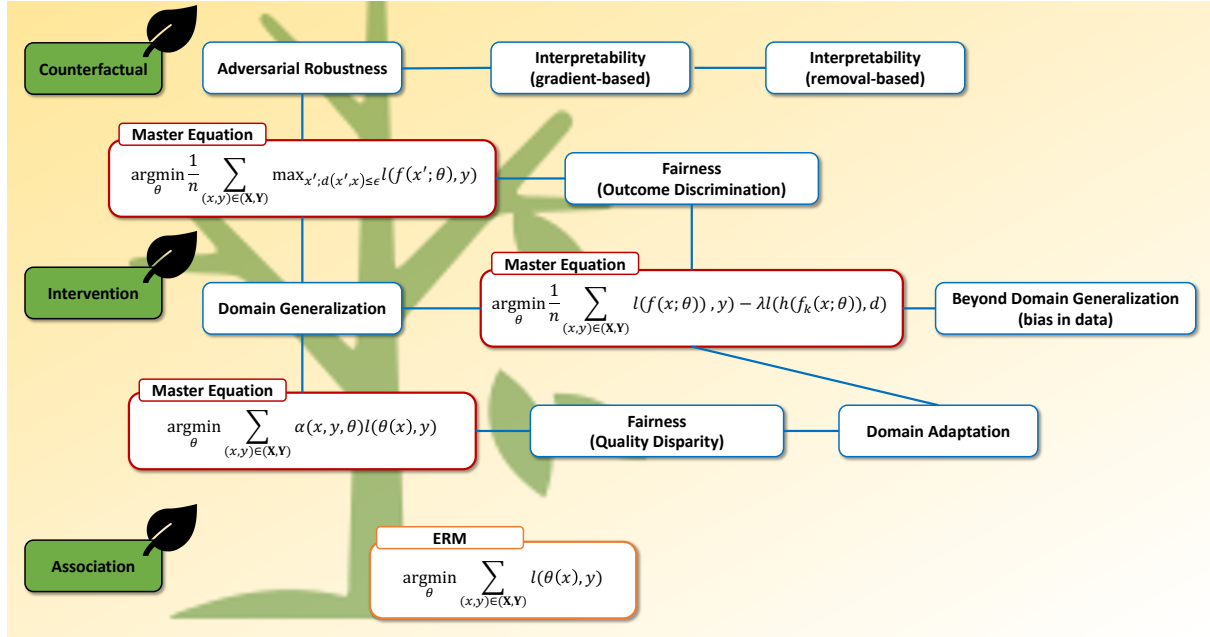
Counterfactual

Adversarial Robustness

Interpretability (gradient-based)

Interpretability (removal-based)

Master Equation

$\underset{\theta}{\operatorname{argmin}} \frac{1}{n} \sum_{(x,y)\in(\mathbf{X},\mathbf{Y})} \max_{x';d(x',x)\leq\epsilon} l(f(x';\theta),y)$

Fairness (Outcome Discrimination)

Intervention

Domain Generalization

Master Equation

$\underset{\theta}{\operatorname{argmin}} \frac{1}{n} \sum_{(x,y)\in(\mathbf{X},\mathbf{Y})} l(f(x;\theta)),y) - \lambda l(h(f_k(x;\theta)),d)$

Beyond Domain Generalization (bias in data)

Master Equation

$\underset{\theta}{\operatorname{argmin}} \sum_{(x,y)\in(\mathbf{X},\mathbf{Y})} \alpha(x,y,\theta) l(\theta(x),y)$

Fairness (Quality Disparity)

Domain Adaptation

Association

ERM

$\underset{\theta}{\operatorname{argmin}} \sum_{(x,y)\in(\mathbf{X},\mathbf{Y})} l(\theta(x),y)$